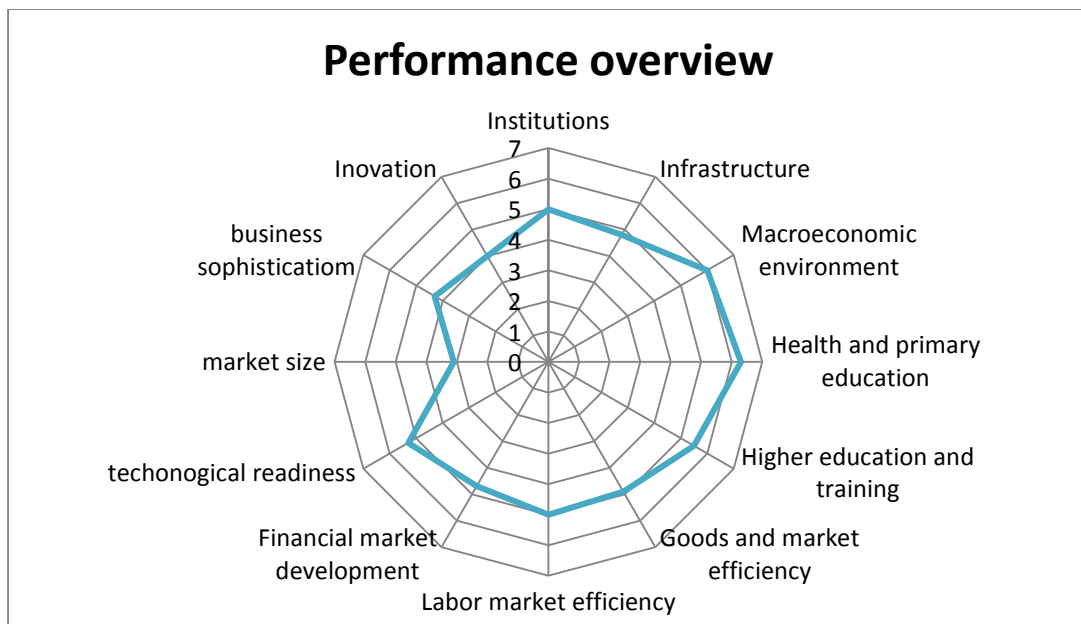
Performance overview

Institutions
Infrastructure
Macroeconomic environment
Health and primary education
Higher education and training
Goods and market efficiency
Labor market efficiency
Financial market development
techonogical readiness
market size
business sophisticatiom
Inovation

7
6
5
4
3
2
1
0